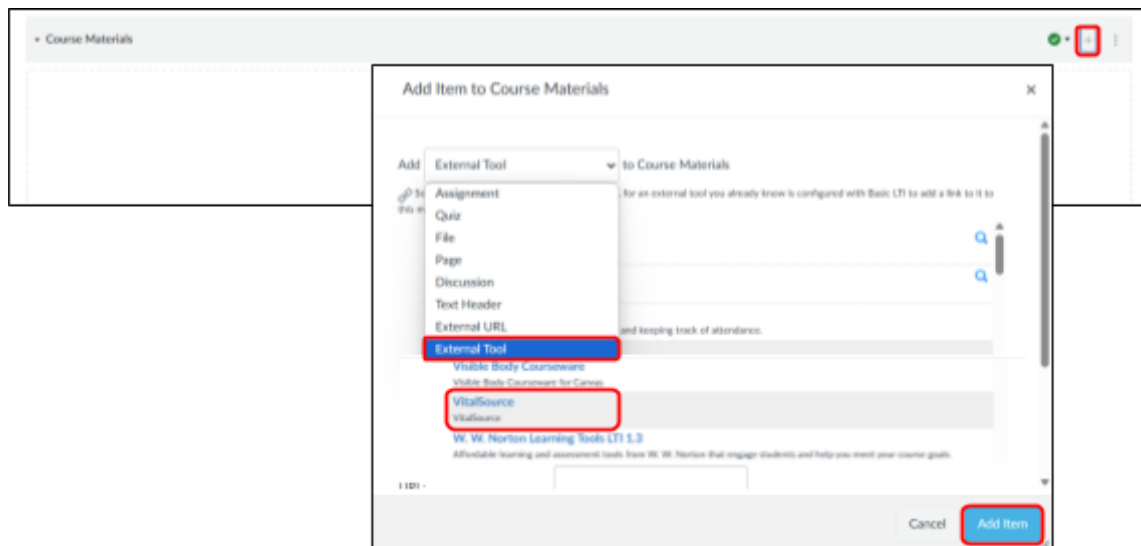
Course Materials

+

Add Item to Course Materials

×

Add External Tool to Course Materials

Se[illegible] for an external tool you already know is configured with Basic LTI to add a link to it to this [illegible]

Assignment
Quiz
File
Page
Discussion
Text Header
External URL
External Tool

and keeping track of attendance.

Visible Body Courseware
Visible Body Courseware for Canvas

VitalSource
VitalSource

W. W. Norton Learning Tools LTI 1.3
Affordable learning and assessment tools from W. W. Norton that engage students and help you meet your course goals.

URL:

Cancel
Add Item